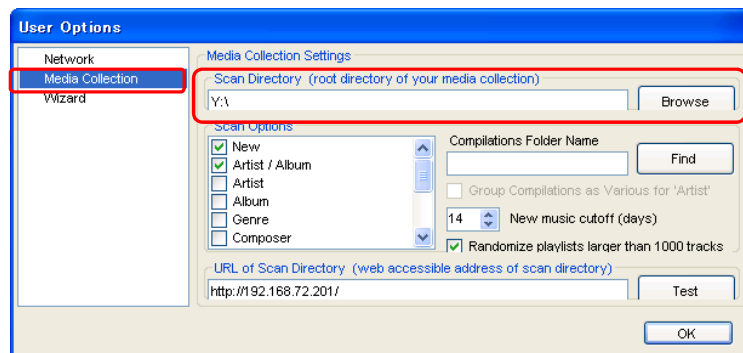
User Options

Network
Media Collection
Wizard

Media Collection Settings

Scan Directory (root directory of your media collection)

Y:\

Browse

Scan Options

New
Artist / Album
Artist
Album
Genre
Composer

Compilations Folder Name

Find

Group Compilations as Various for 'Artist'

14

New music cutoff (days)

Randomize playlists larger than 1000 tracks

URL of Scan Directory (web accessible address of scan directory)

http://192.168.72.201/

Test

OK